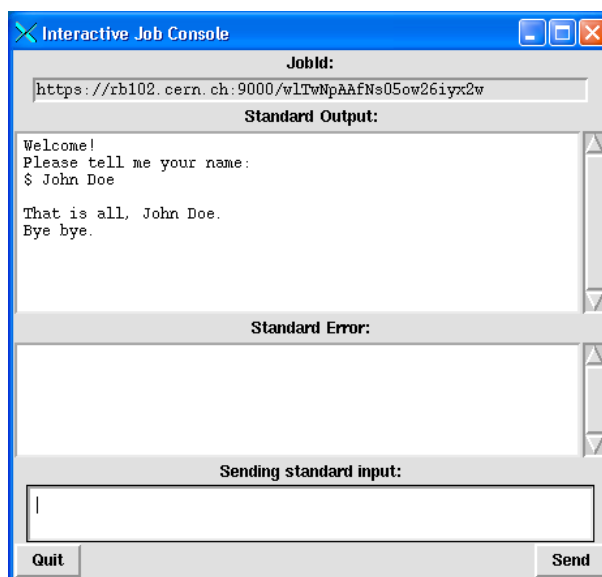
Interactive Job Console

JobId:

https://rb102.cern.ch:9000/wlTwNpAAfNs05ow26iyx2w

Standard Output:

Welcome!
Please tell me your name:
$ John Doe

That is all, John Doe.
Bye bye.

Standard Error:

Sending standard input:

Quit

Send